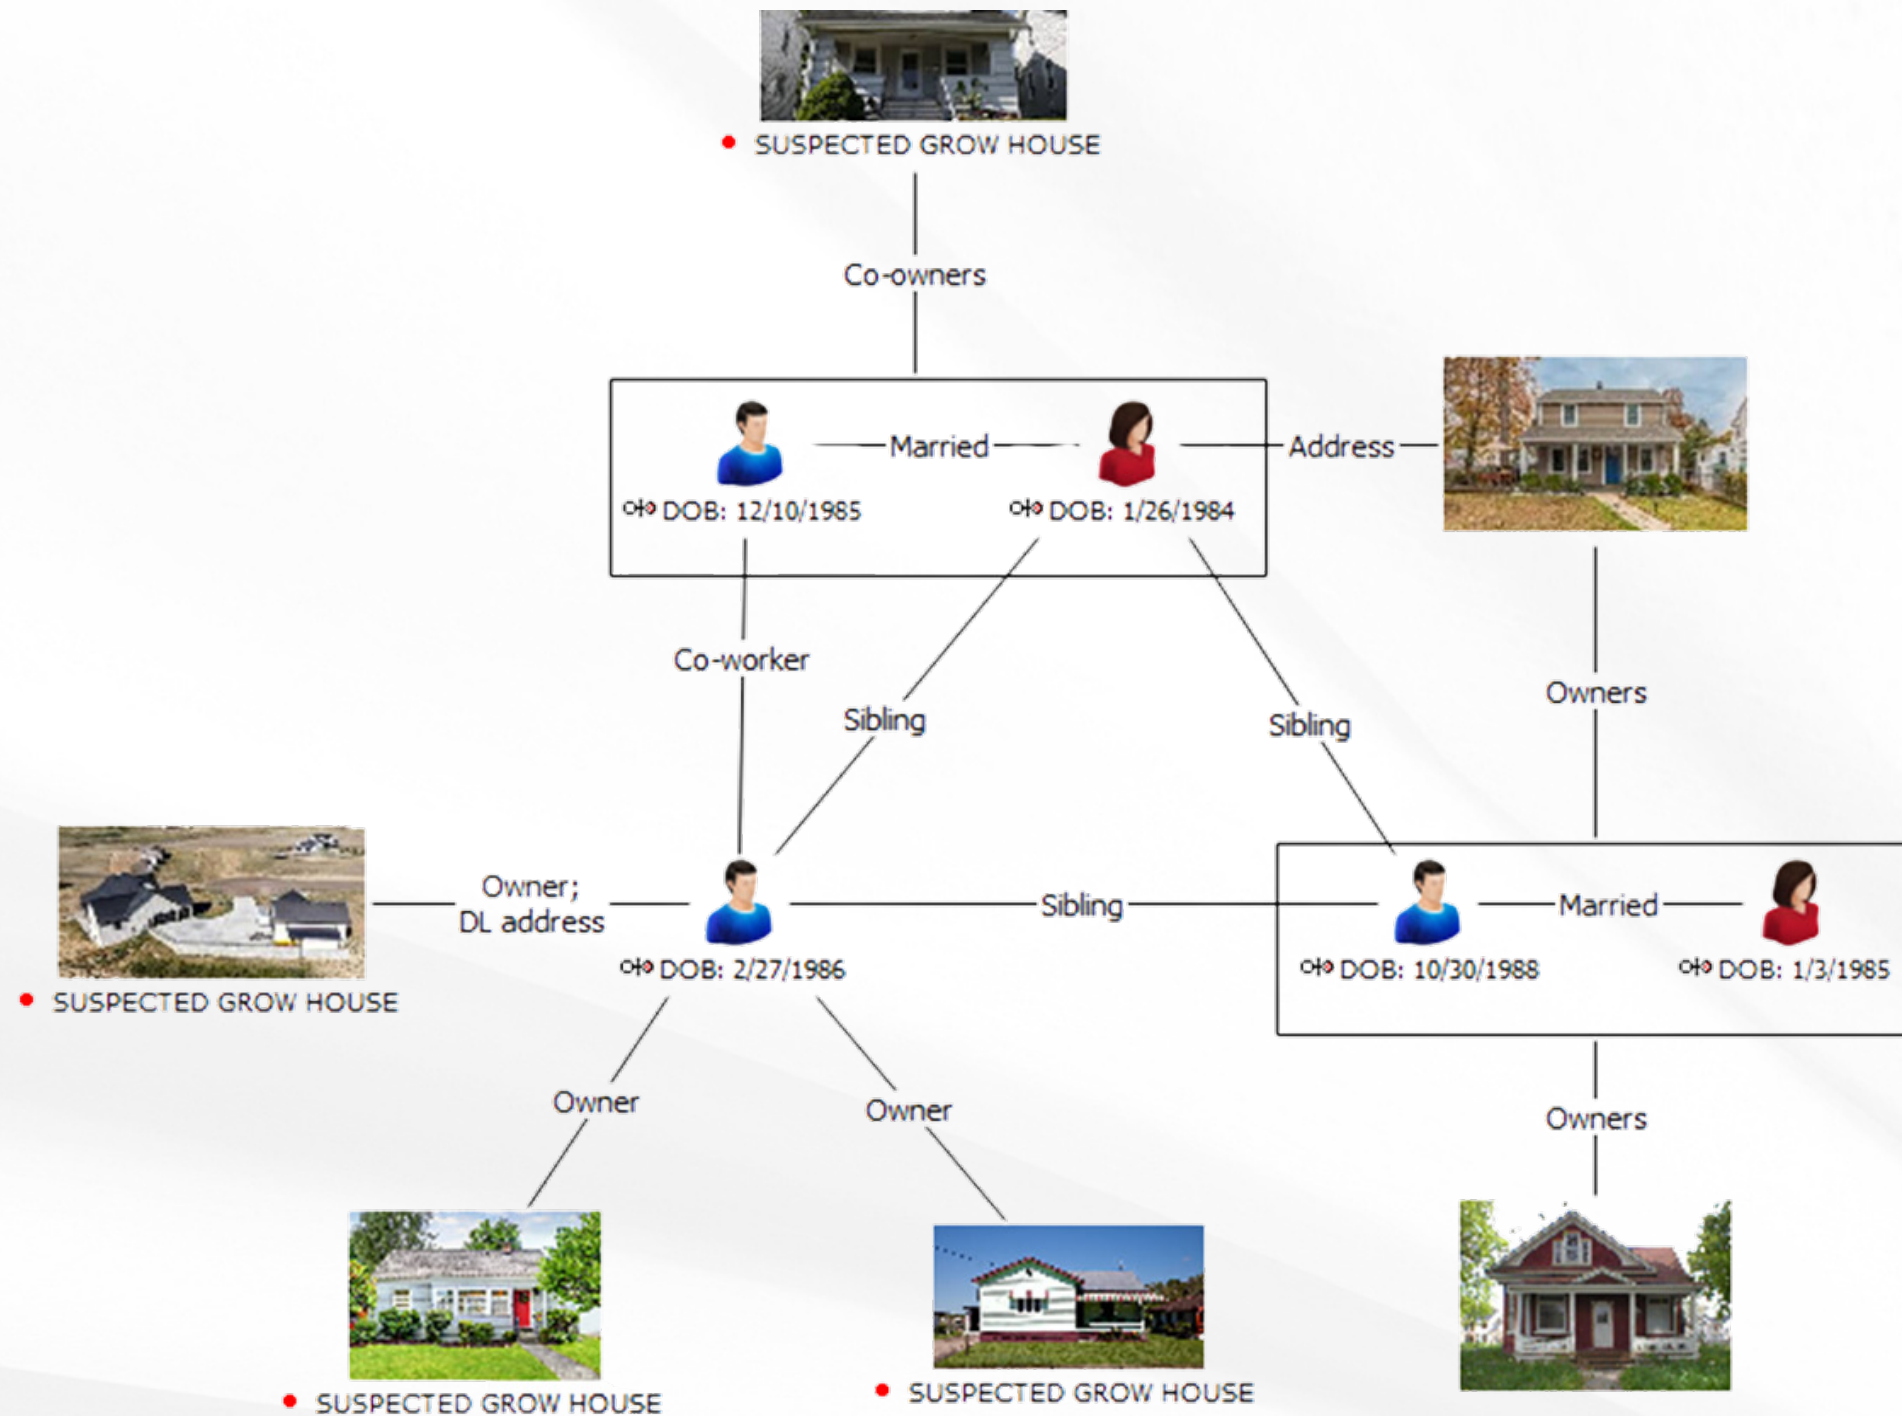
SUSPECTED GROW HOUSE

Co-owners

Married

Address

DOB: 12/10/1985

DOB: 1/26/1984

Co-worker

Sibling

Sibling

Owners

Owner; DL address

Sibling

Married

SUSPECTED GROW HOUSE

DOB: 2/27/1986

DOB: 10/30/1988

DOB: 1/3/1985

Owner

Owner

Owners

SUSPECTED GROW HOUSE

SUSPECTED GROW HOUSE